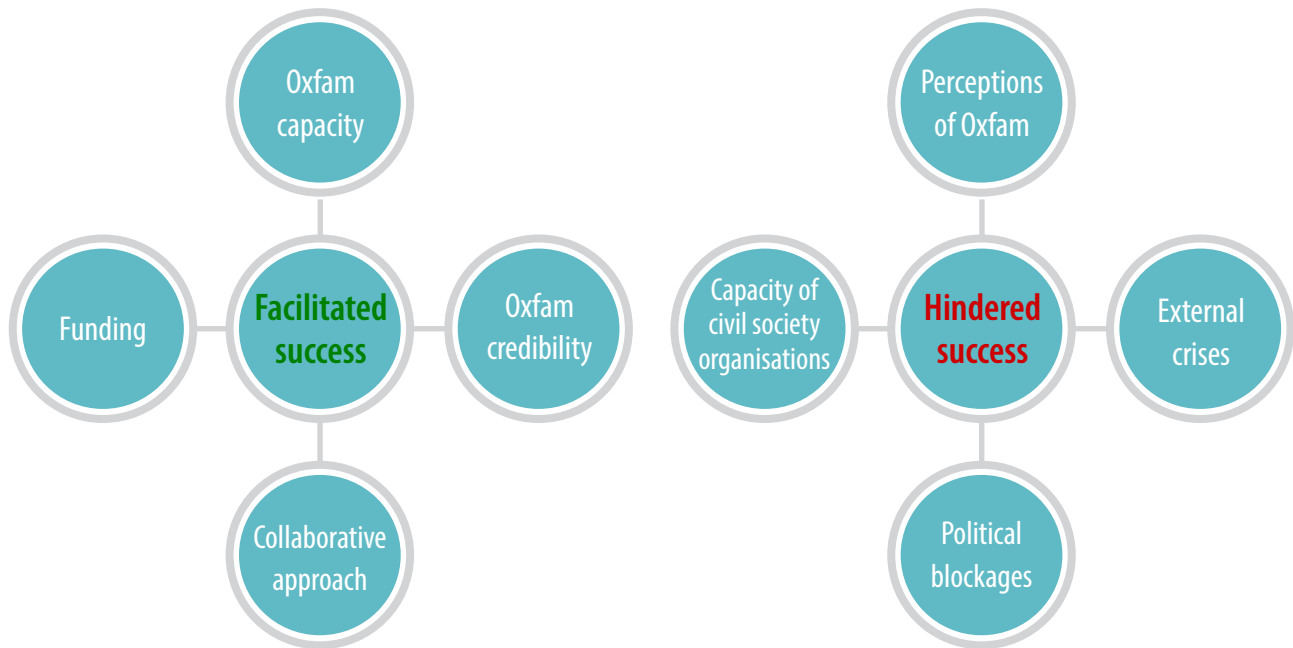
Oxfam capacity

Funding

Facilitated success

Oxfam credibility

Collaborative approach

Perceptions of Oxfam

Capacity of civil society organisations

Hindered success

External crises

Political blockages